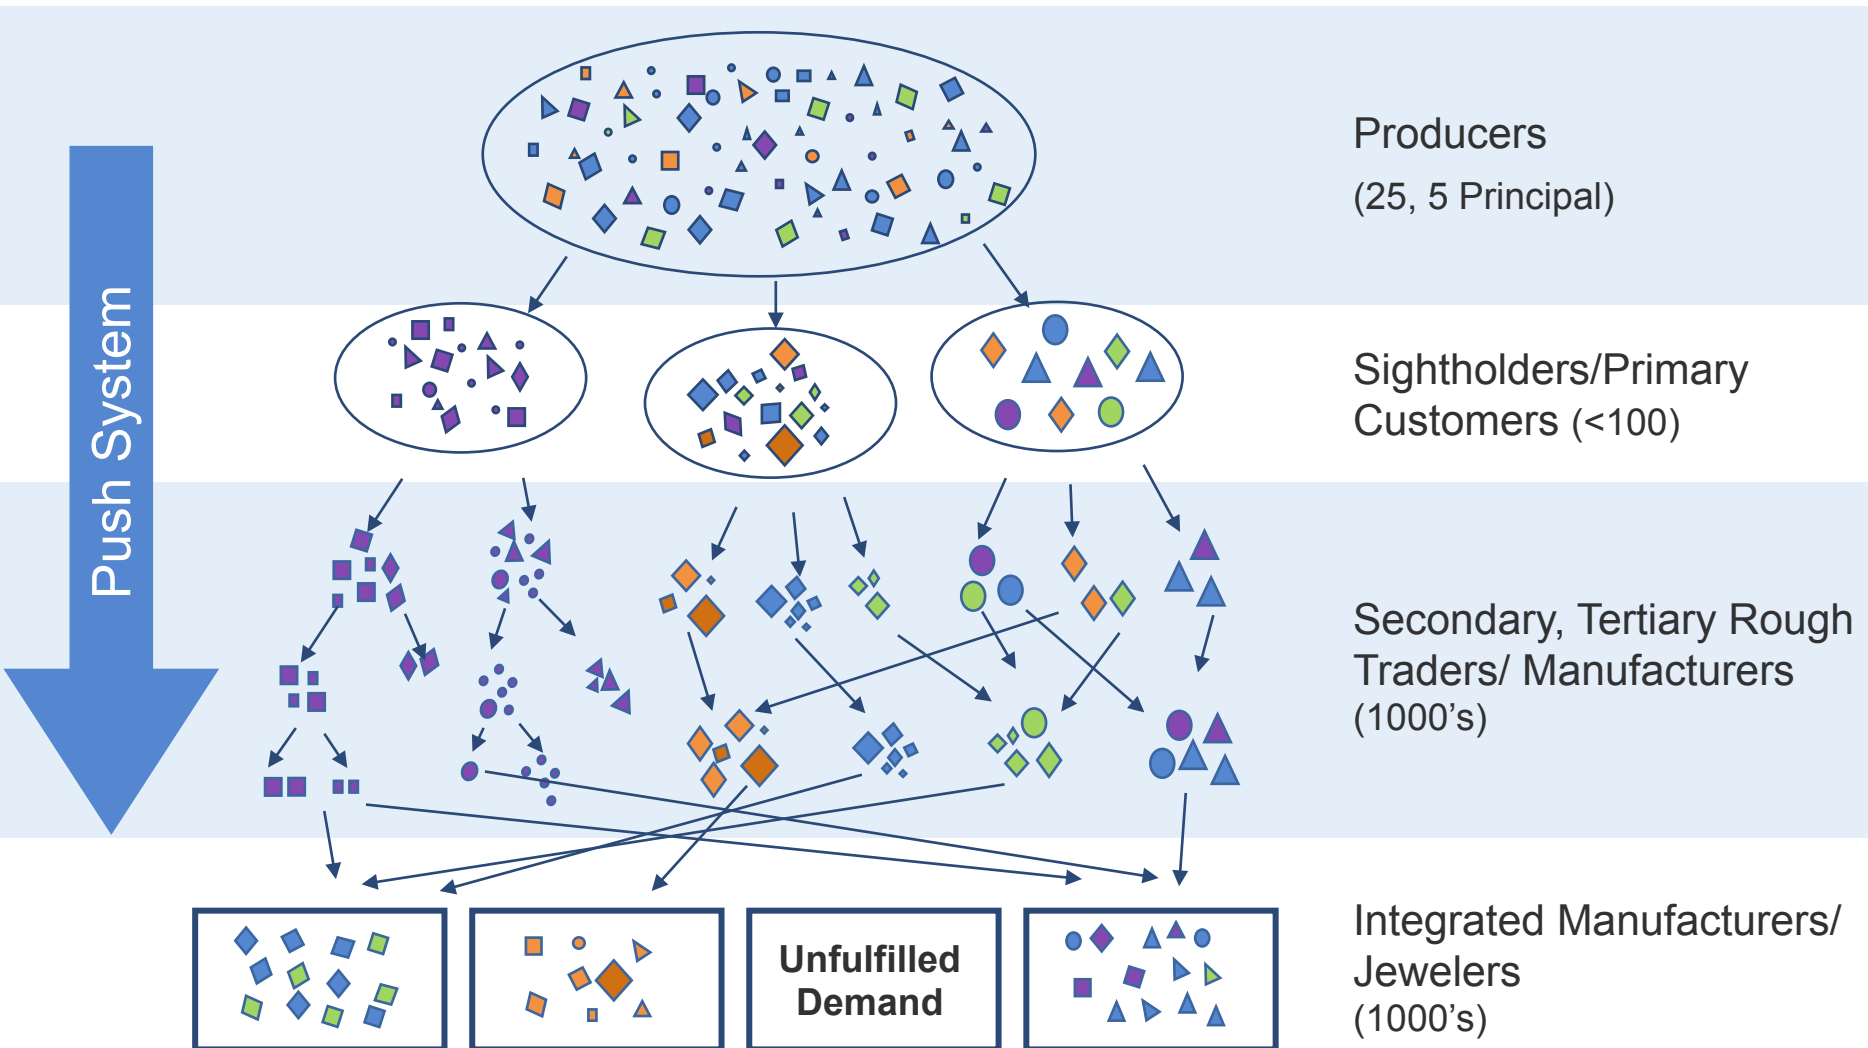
Push System

Producers
(25, 5 Principal)

Sightholders/Primary Customers (<100)

Secondary, Tertiary Rough Traders/ Manufacturers
(1000's)

Unfulfilled Demand

Integrated Manufacturers/ Jewelers
(1000's)